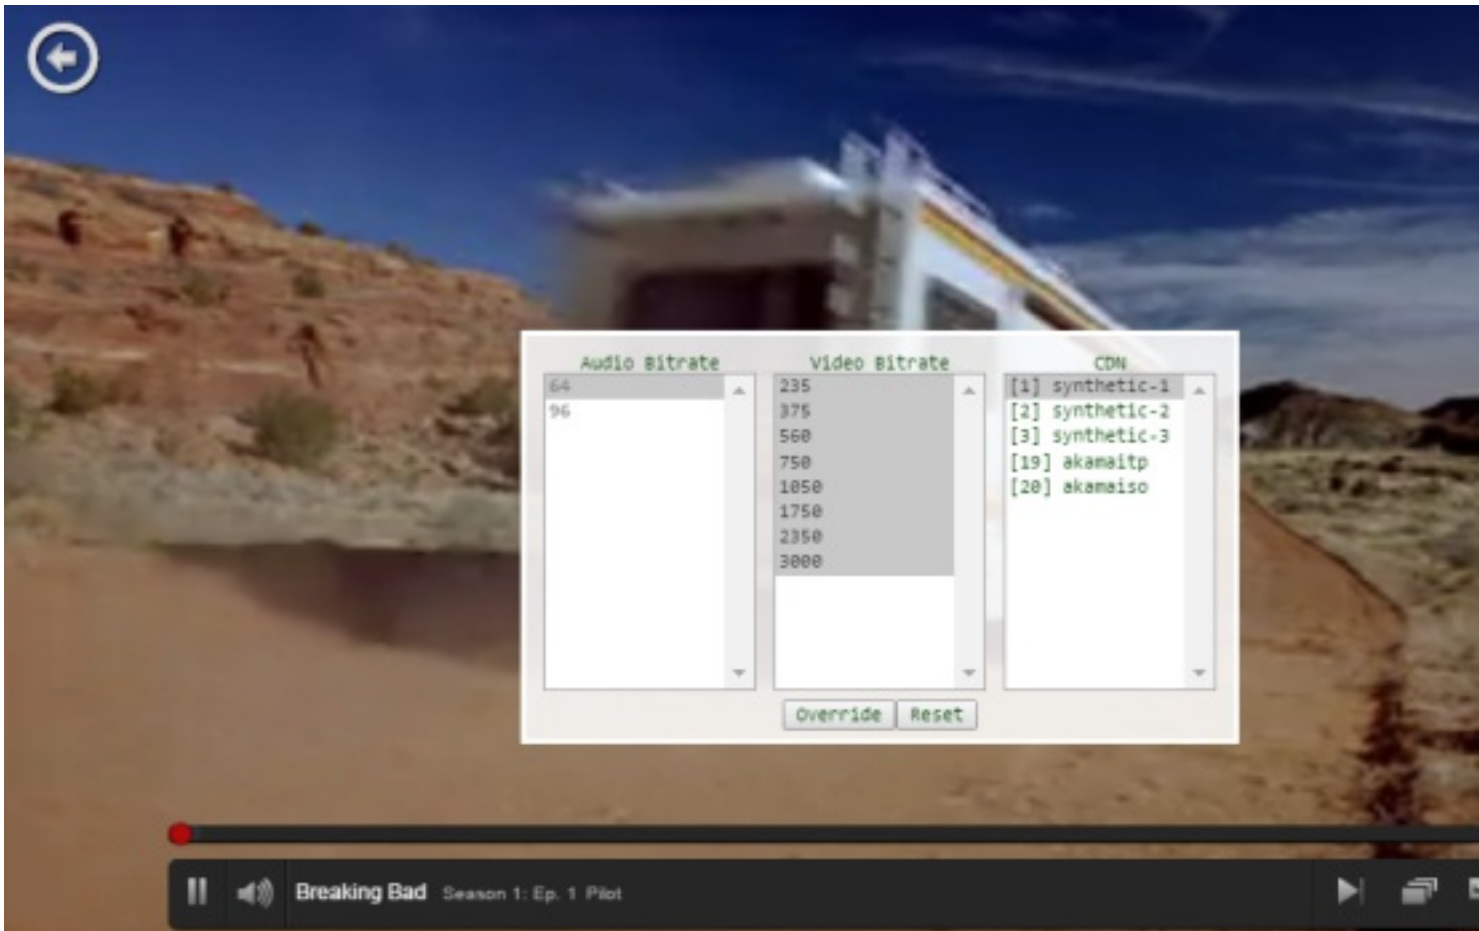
Audio Bitrate
64
96

Video Bitrate
235
375
560
750
1050
1750
2350
3000

CDN
[1] synthetic-1
[2] synthetic-2
[3] synthetic-3
[19] akamaitp
[20] akamaiso

Override Reset

Breaking Bad Season 1: Ep. 1 Pilot